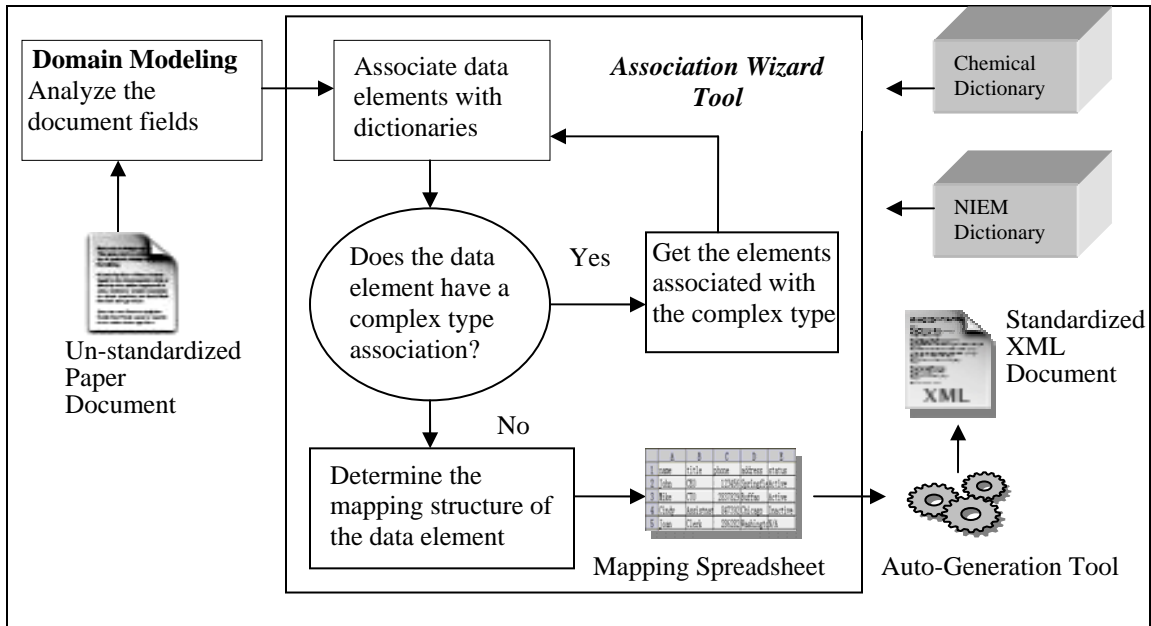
Domain Modeling
Analyze the document fields

Un-standardized Paper Document

Associate data elements with dictionaries

Association Wizard Tool

Chemical Dictionary

NIEM Dictionary

Does the data element have a complex type association?

Yes

Get the elements associated with the complex type

No

Determine the mapping structure of the data element

| | A | B | C | D | E |
|---|---|---|---|---|---|
| 1 | name | title | phone | address | status |
| 2 | John | CEO | 123456 | Springfield | Active |
| 3 | Mike | CTO | 333333 | Buffalo | Active |
| 4 | Cindy | Assistant | 987654 | Chicago | Inactive |
| 5 | Joan | Clerk | 286282 | Washington | N/A |

Mapping Spreadsheet

XML

Standardized XML Document

Auto-Generation Tool